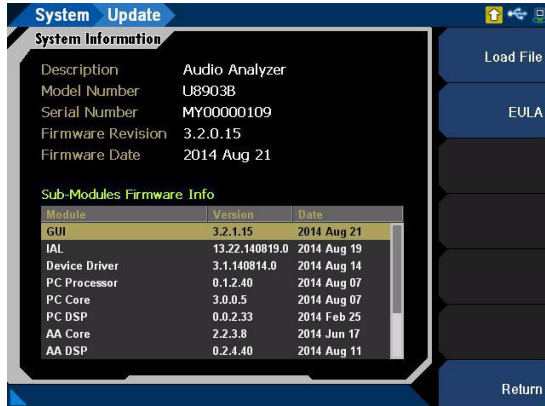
System Update

System Information

Description Audio Analyzer
Model Number U8903B
Serial Number MY00000109
Firmware Revision 3.2.0.15
Firmware Date 2014 Aug 21

Sub-Modules Firmware Info

| Module | Version | Date |
|---|---|---|
| GUI | 3.2.1.15 | 2014 Aug 21 |
| IAL | 13.22.140819.0 | 2014 Aug 19 |
| Device Driver | 3.1.140814.0 | 2014 Aug 14 |
| PC Processor | 0.1.2.40 | 2014 Aug 07 |
| PC Core | 3.0.0.5 | 2014 Aug 07 |
| PC DSP | 0.0.2.33 | 2014 Feb 25 |
| AA Core | 2.2.3.8 | 2014 Jun 17 |
| AA DSP | 0.2.4.40 | 2014 Aug 11 |

Load File

EULA

Return